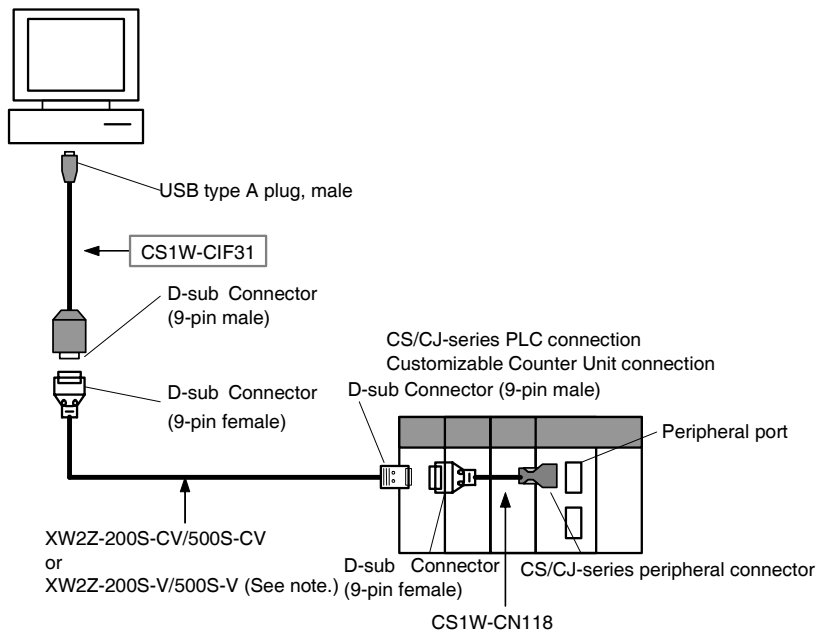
USB type A plug, male

CS1W-CIF31

D-sub Connector
(9-pin male)

D-sub Connector
(9-pin female)

CS/CJ-series PLC connection
Customizable Counter Unit connection

D-sub Connector (9-pin male)

Peripheral port

XW2Z-200S-CV/500S-CV
or
XW2Z-200S-V/500S-V (See note.)

D-sub Connector
(9-pin female)

CS/CJ-series peripheral connector

CS1W-CN118